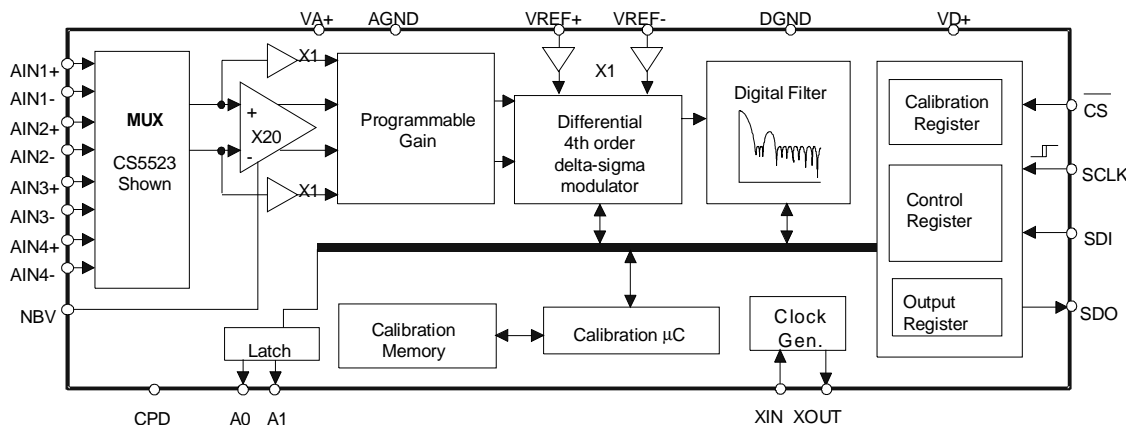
VA+ AGND VREF+ VREF- DGND VD+

AIN1+
AIN1-
AIN2+
AIN2-
AIN3+
AIN3-
AIN4+
AIN4-
NBV

MUX
CS5523
Shown

X1
+
X20
-
X1

Programmable
Gain

X1

Differential
4th order
delta-sigma
modulator

Digital Filter

Calibration
Register

Control
Register

Output
Register

$\overline{CS}$
SCLK
SDI
SDO

Latch

Calibration
Memory

Calibration μC

Clock
Gen.

CPD A0 A1 XIN XOUT